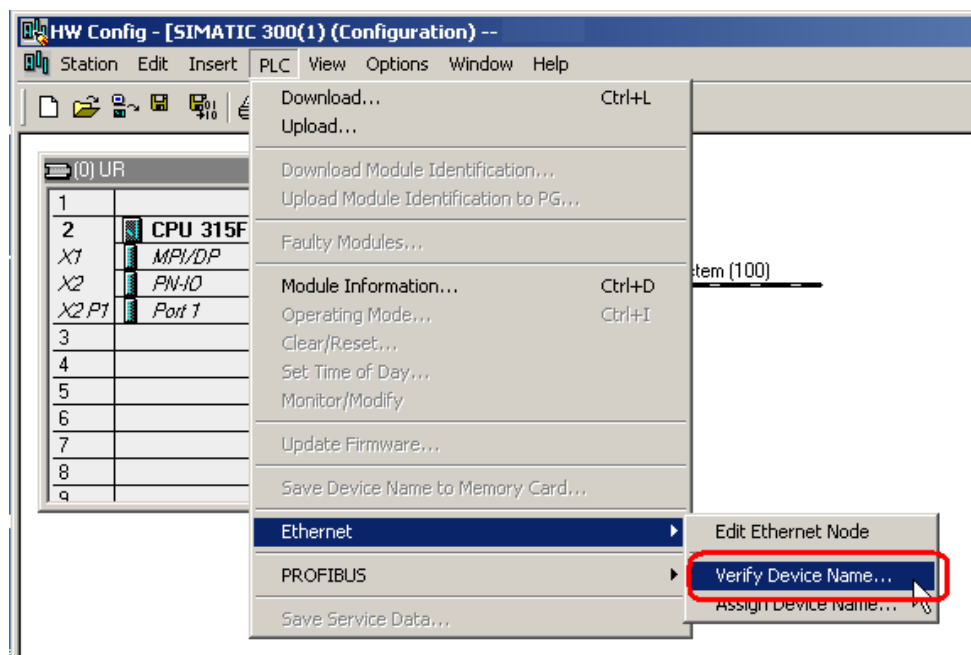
HW Config - [SIMATIC 300(1) (Configuration) --

Station Edit Insert PLC View Options Window Help

Download... Ctrl+L
Upload...
Download Module Identification...
Upload Module Identification to PG...
Faulty Modules...
Module Information... Ctrl+D
Operating Mode... Ctrl+I
Clear/Reset...
Set Time of Day...
Monitor/Modify
Update Firmware...
Save Device Name to Memory Card...
Ethernet
PROFIBUS
Save Service Data...

Edit Ethernet Node
Verify Device Name...
Assign Device Name...

(0) UR

| | |
|---|---|
| 1 | |
| 2 | CPU 315F |
| X1 | MPI/DP |
| X2 | PN-IO |
| X2 P1 | Port 1 |
| 3 | |
| 4 | |
| 5 | |
| 6 | |
| 7 | |
| 8 | |
| 9 | |

stem (100)